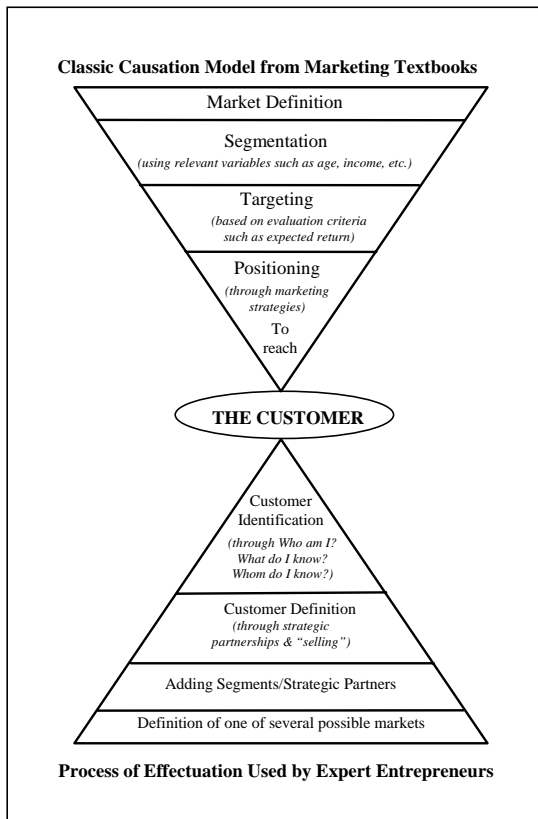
**Classic Causation Model from Marketing Textbooks**

Market Definition

Segmentation
*(using relevant variables such as age, income, etc.)*

Targeting
*(based on evaluation criteria such as expected return)*

Positioning
*(through marketing strategies)*
To reach

**THE CUSTOMER**

Customer Identification
*(through Who am I? What do I know? Whom do I know?)*

Customer Definition
*(through strategic partnerships & "selling")*

Adding Segments/Strategic Partners

Definition of one of several possible markets

**Process of Effectuation Used by Expert Entrepreneurs**